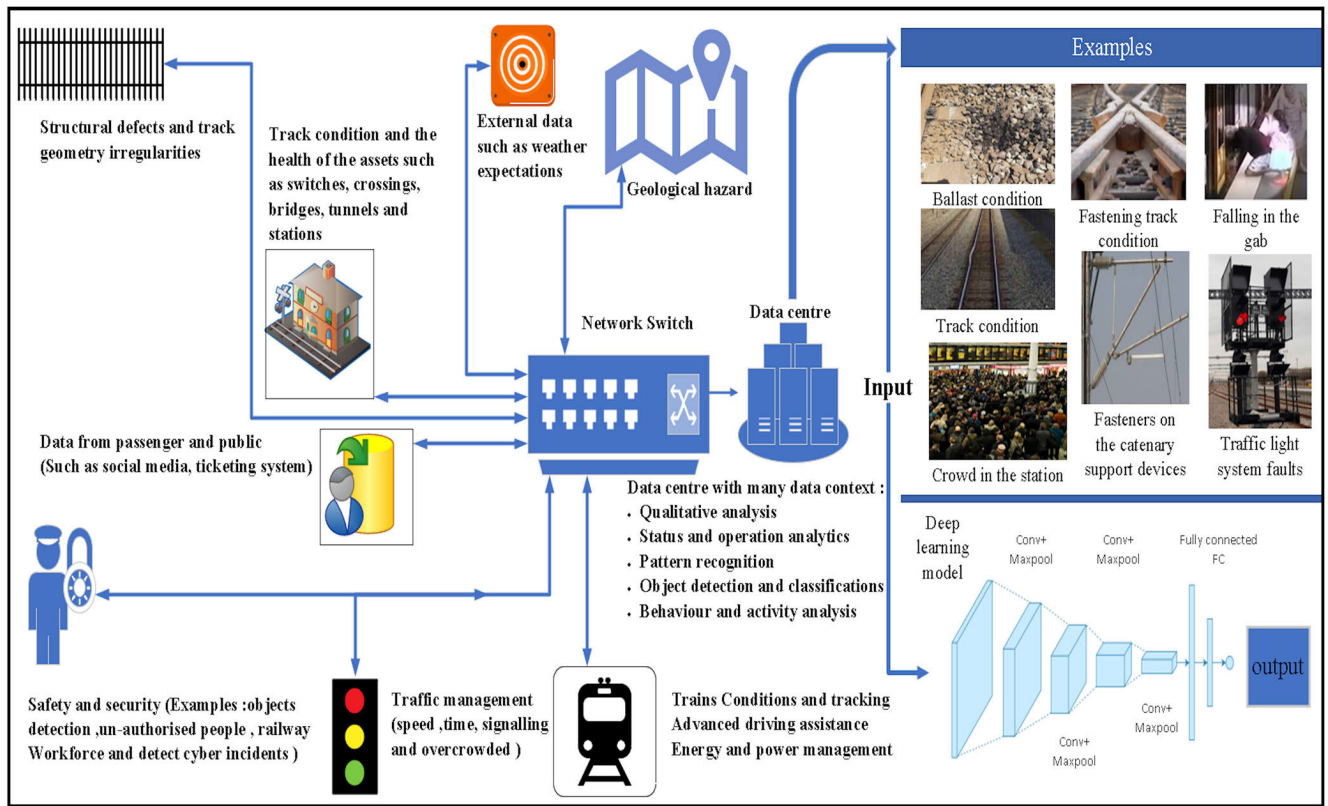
Structural defects and track geometry irregularities

Track condition and the health of the assets such as switches, crossings, bridges, tunnels and stations

External data such as weather expectations

Geological hazard

Examples

Ballast condition

Fastening track condition

Falling in the gab

Track condition

Fasteners on the catenary support devices

Traffic light system faults

Crowd in the station

Network Switch

Data centre

Input

Data from passenger and public (Such as social media, ticketing system)

Data centre with many data context :
• Qualitative analysis
• Status and operation analytics
• Pattern recognition
• Object detection and classifications
• Behaviour and activity analysis

Deep learning model

Conv+ Maxpool

Conv+ Maxpool

Fully connected FC

Conv+ Maxpool

Conv+ Maxpool

output

Safety and security (Examples :objects detection ,un-authorised people , railway Workforce and detect cyber incidents )

Traffic management (speed ,time, signalling and overcrowded )

Trains Conditions and tracking
Advanced driving assistance
Energy and power management